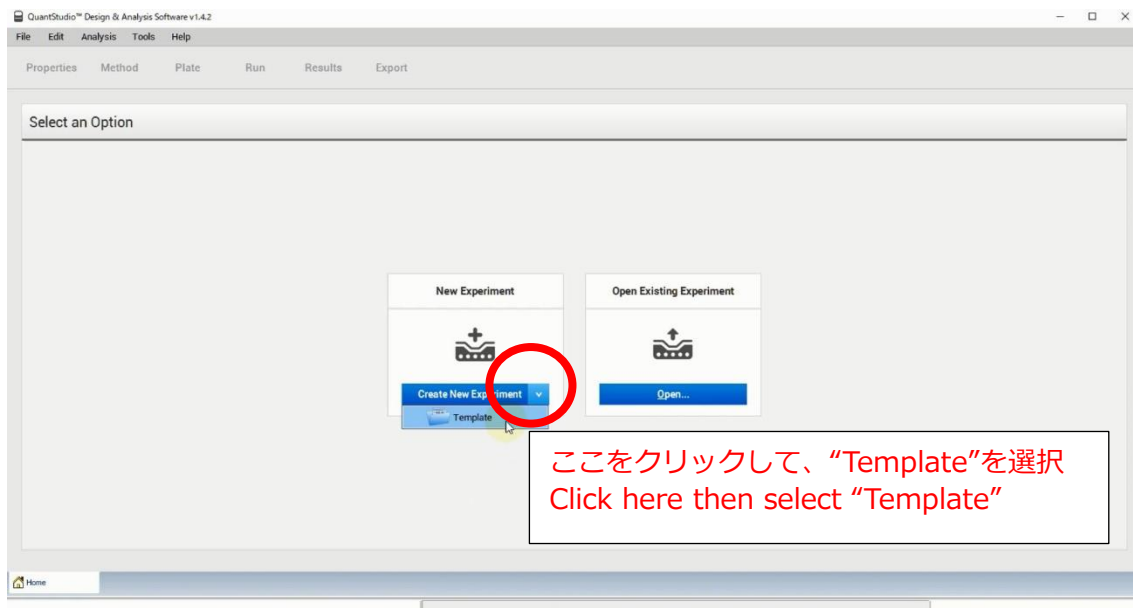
QuantStudio™ Design & Analysis Software v1.4.2

File Edit Analysis Tools Help

Properties Method Plate Run Results Export

Select an Option

New Experiment

Create New Experiment

Template

Open Existing Experiment

Open...

ここをクリックして、“Template”を選択
Click here then select “Template”

Home